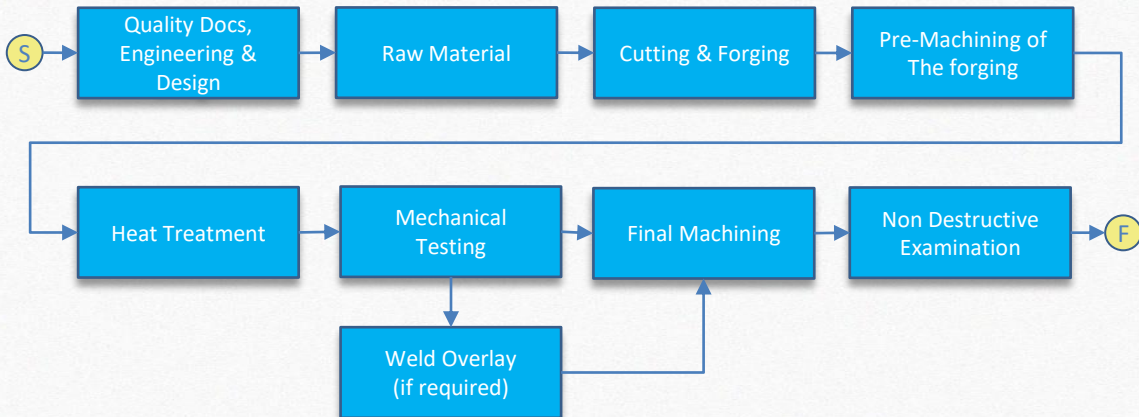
S

Quality Docs, Engineering & Design

Raw Material

Cutting & Forging

Pre-Machining of The forging

Heat Treatment

Mechanical Testing

Final Machining

Non Destructive Examination

F

Weld Overlay (if required)